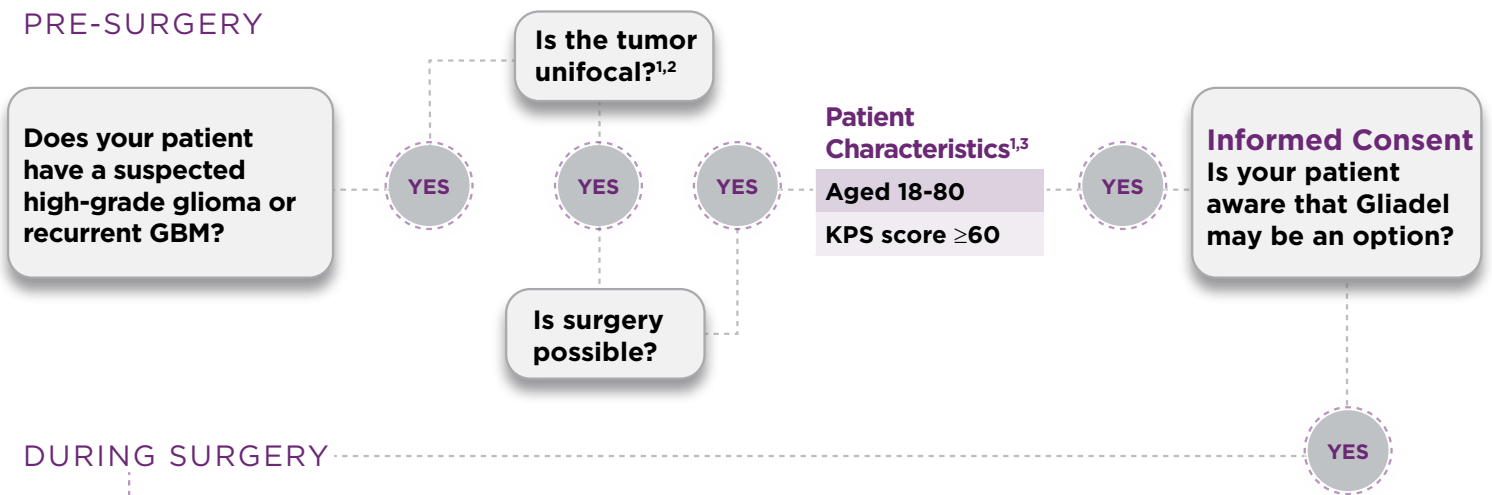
PRE-SURGERY

Does your patient have a suspected high-grade glioma or recurrent GBM?

YES

Is the tumor unifocal?$^{1,2}$

YES

Is surgery possible?

YES

Patient Characteristics$^{1,3}$

Aged 18-80

KPS score $\geq$60

YES

Informed Consent
Is your patient aware that Gliadel may be an option?

YES

DURING SURGERY